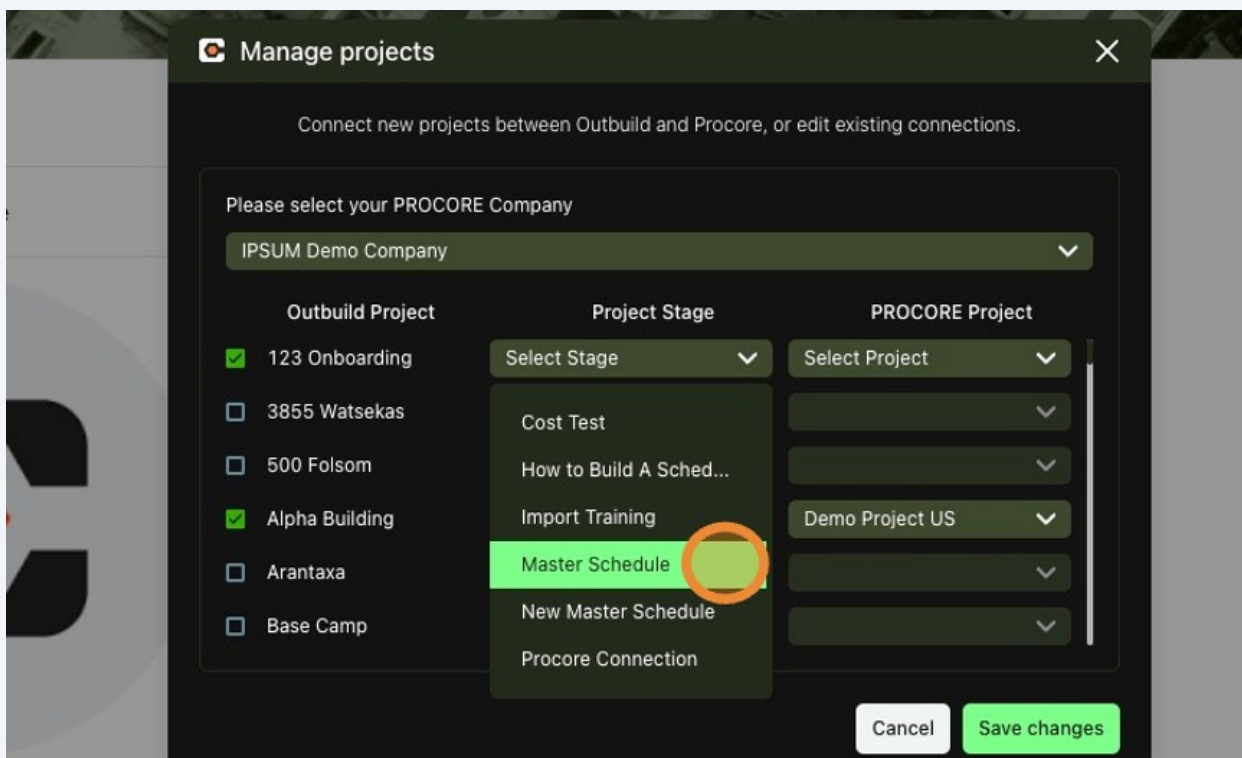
Manage projects

Connect new projects between Outbuild and Procore, or edit existing connections.

Please select your PROCORE Company

IPSUM Demo Company

| Outbuild Project | Project Stage | PROCORE Project |
|---|---|---|
| 123 Onboarding | Select Stage | Select Project |
| 3855 Watsekas | | |
| 500 Folsom | | |
| Alpha Building | | Demo Project US |
| Arantaxa | | |
| Base Camp | | |

Cost Test
How to Build A Sched...
Import Training
Master Schedule
New Master Schedule
Procore Connection

Cancel
Save changes